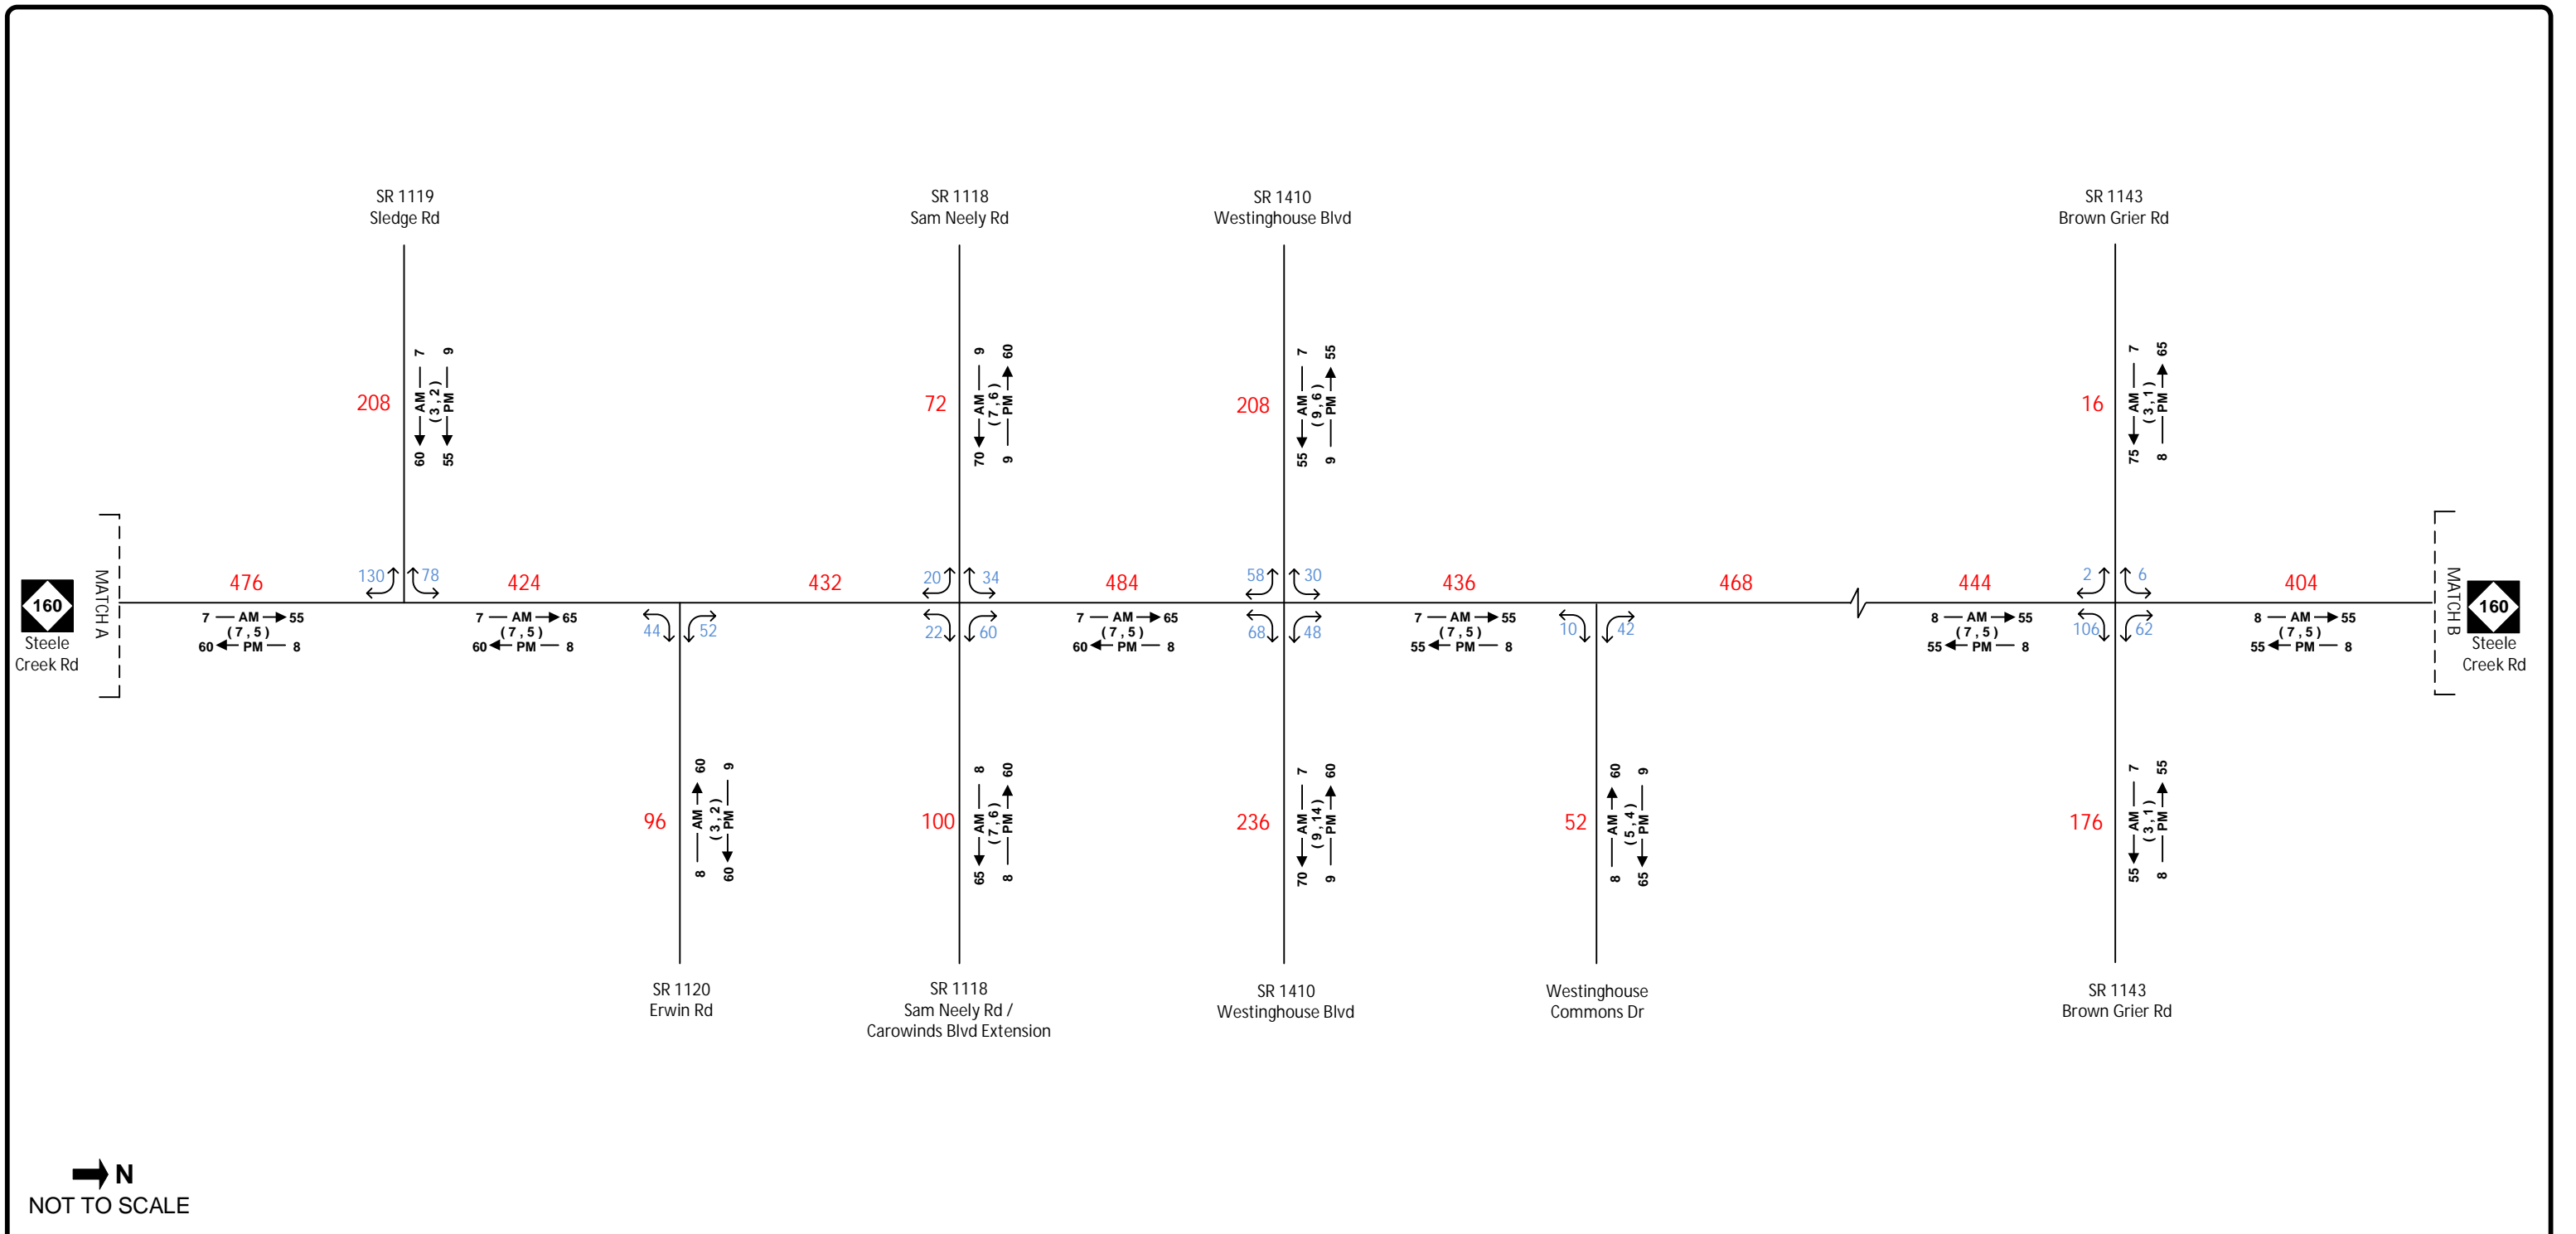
SR 1119
Sledge Rd

SR 1118
Sam Neely Rd

SR 1410
Westinghouse Blvd

SR 1143
Brown Grier Rd

208
7 — AM — 9
(3, 2)
60 — PM — 55

72
9 — AM — 60
(7, 6)
70 — PM — 9

208
7 — AM — 55
(9, 6)
55 — PM — 9

16
7 — AM — 65
(3, 1)
75 — PM — 8

MATCH A

160
Steele Creek Rd

476
130
78
424
432
20
34
484
58
30
436
468
444
2
6
404

MATCH B

160
Steele Creek Rd

7 — AM → 55
(7, 5)
60 ← PM — 8

7 — AM → 65
(7, 5)
60 ← PM — 8

44
52
22
60

7 — AM → 65
(7, 5)
60 ← PM — 8

68
48

7 — AM → 55
(7, 5)
55 ← PM — 8

10
42

8 — AM → 55
(7, 5)
55 ← PM — 8

106
62

8 — AM → 55
(7, 5)
55 ← PM — 8

96
60 — AM — 9
(3, 2)
8 — PM — 60

100
8 — AM — 60
(7, 6)
65 — PM — 8

236
7 — AM — 60
(9, 14)
70 — PM — 9

52
60 — AM — 9
(5, 4)
8 — PM — 65

176
7 — AM — 55
(3, 1)
55 — PM — 8

SR 1120
Erwin Rd

SR 1118
Sam Neely Rd /
Carowinds Blvd Extension

SR 1410
Westinghouse Blvd

Westinghouse
Commons Dr

SR 1143
Brown Grier Rd

N
NOT TO SCALE